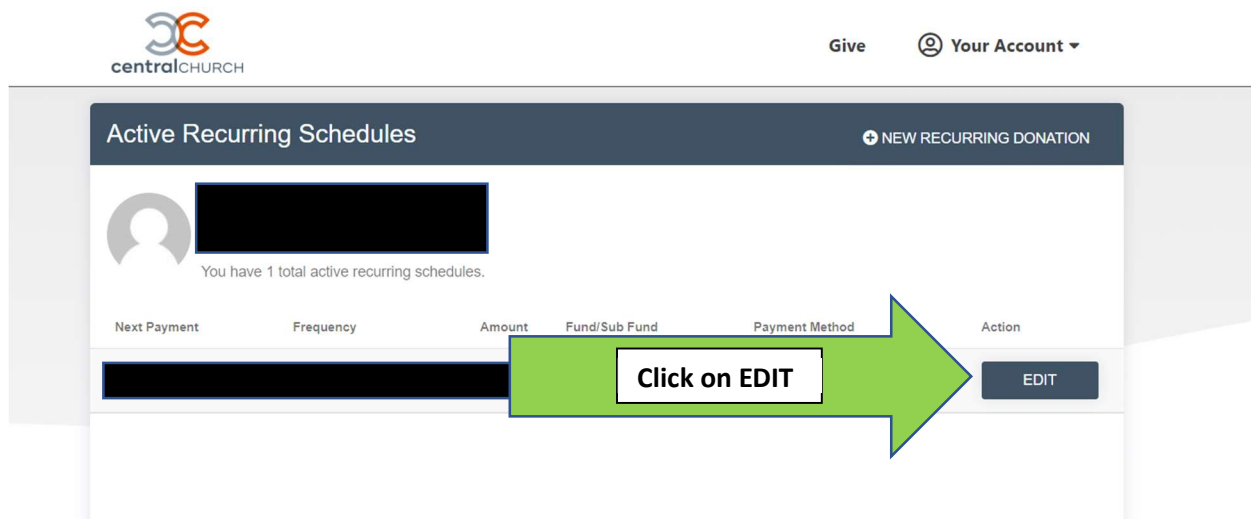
centralCHURCH

Give

Your Account

Active Recurring Schedules

NEW RECURRING DONATION

You have 1 total active recurring schedules.

| Next Payment | Frequency | Amount | Fund/Sub Fund | Payment Method | Action |
|---|---|---|---|---|---|
| | | | | | EDIT |

Click on EDIT